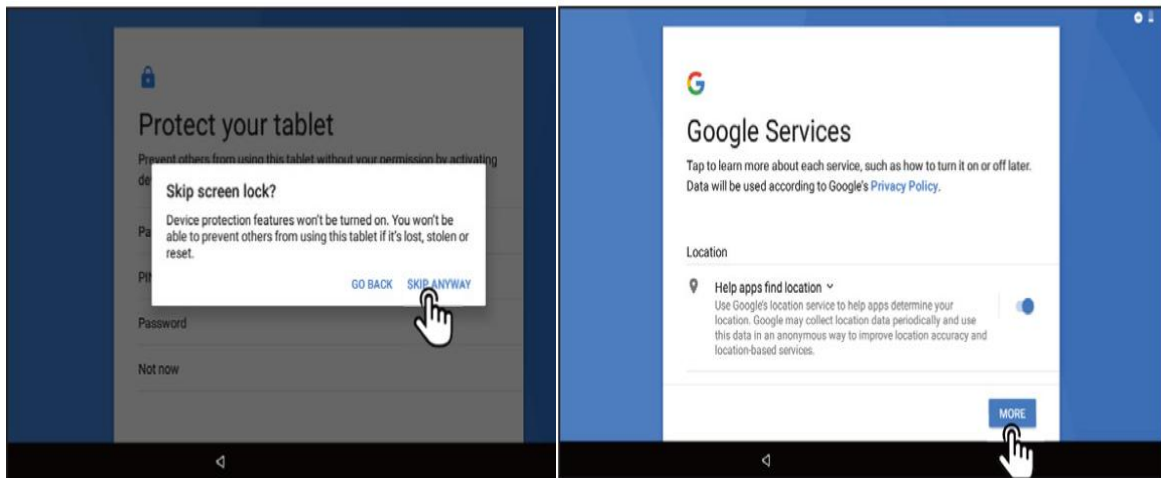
Protect your tablet

Prevent others from using this tablet without your permission by activating de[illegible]

Pa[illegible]

PI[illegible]

Password

Not now

Skip screen lock?

Device protection features won't be turned on. You won't be able to prevent others from using this tablet if it's lost, stolen or reset.

GO BACK SKIP ANYWAY

G

Google Services

Tap to learn more about each service, such as how to turn it on or off later. Data will be used according to Google's Privacy Policy.

Location

Help apps find location

Use Google's location service to help apps determine your location. Google may collect location data periodically and use this data in an anonymous way to improve location accuracy and location-based services.

MORE